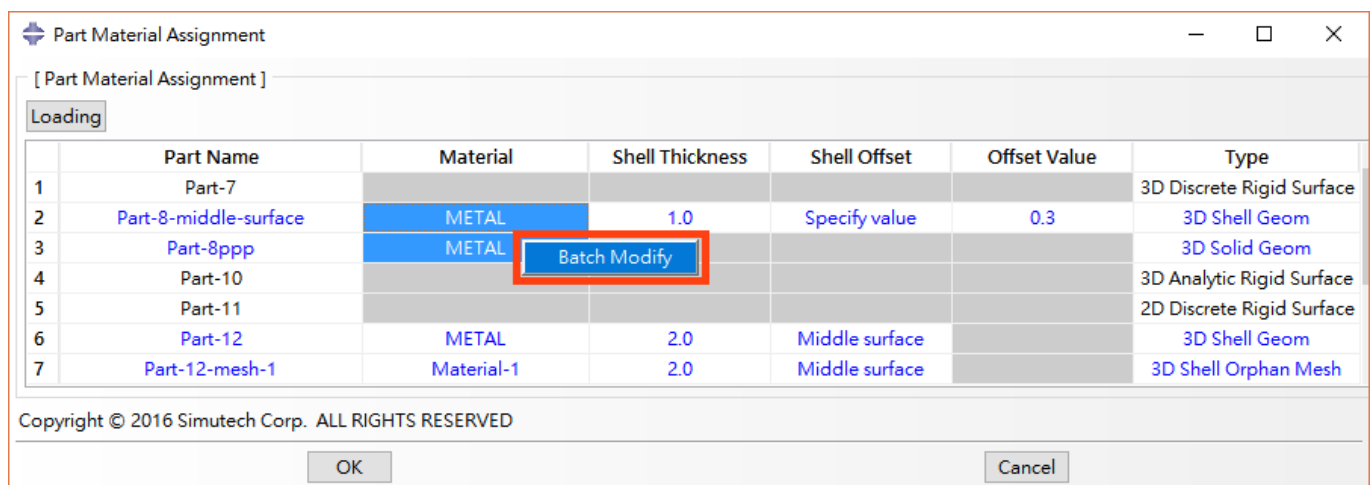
Part Material Assignment

[ Part Material Assignment ]

Loading

| | Part Name | Material | Shell Thickness | Shell Offset | Offset Value | Type |
|---|---|---|---|---|---|---|
| 1 | Part-7 | | | | | 3D Discrete Rigid Surface |
| 2 | Part-8-middle-surface | METAL | 1.0 | Specify value | 0.3 | 3D Shell Geom |
| 3 | Part-8ppp | METAL | | | | 3D Solid Geom |
| 4 | Part-10 | | | | | 3D Analytic Rigid Surface |
| 5 | Part-11 | | | | | 2D Discrete Rigid Surface |
| 6 | Part-12 | METAL | 2.0 | Middle surface | | 3D Shell Geom |
| 7 | Part-12-mesh-1 | Material-1 | 2.0 | Middle surface | | 3D Shell Orphan Mesh |

Batch Modify

Copyright © 2016 Simutech Corp. ALL RIGHTS RESERVED

OK

Cancel